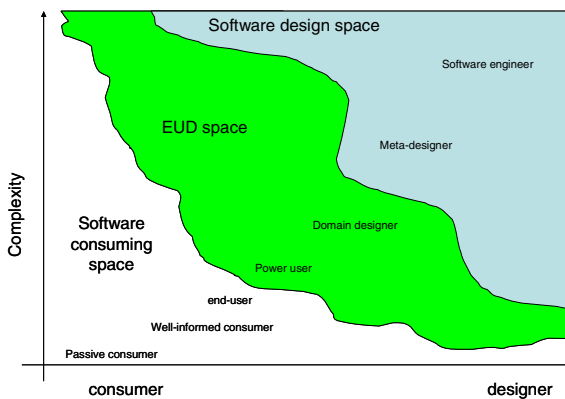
Software design space

Software engineer

EUD space

Meta-designer

Complexity

Software consuming space

Domain designer

Power user

end-user

Well-informed consumer

Passive consumer

consumer

designer